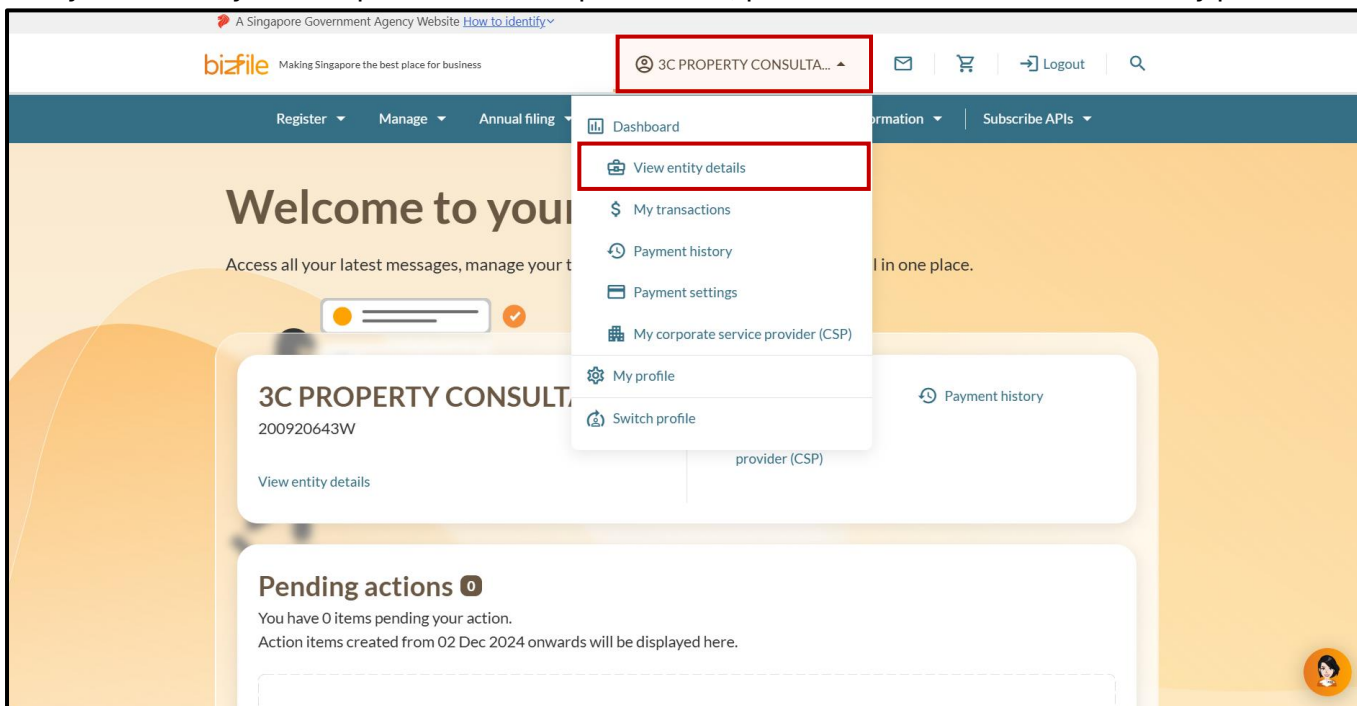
A Singapore Government Agency Website How to identify

bizfile Making Singapore the best place for business

3C PROPERTY CONSULTA...

Logout

Register Manage Annual filing

Dashboard

View entity details

My transactions

Payment history

Payment settings

My corporate service provider (CSP)

My profile

Switch profile

rmation Subscribe APIs

Welcome to your

Access all your latest messages, manage your t l in one place.

3C PROPERTY CONSULT

200920643W

View entity details

Payment history

provider (CSP)

Pending actions 0

You have 0 items pending your action.

Action items created from 02 Dec 2024 onwards will be displayed here.